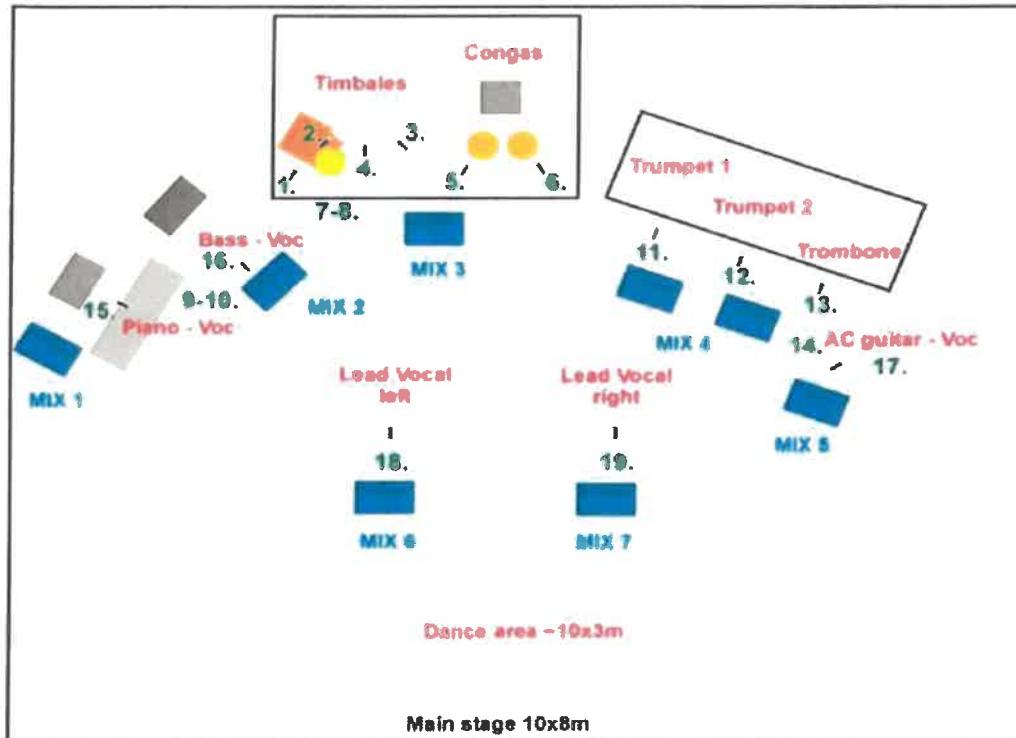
Congas

Timbales

2.

3.

1.

4.

5.

6.

7-8.

Trumpet 1

Trumpet 2

Trombone

Bass - Voc

16.

MIX 3

11.

12.

13.

9-10.

MIX 2

15.

Piano - Voc

MIX 4

14.

AC guitar - Voc

17.

MIX 1

Lead Vocal left

Lead Vocal right

MIX 5

18.

19.

MIX 6

MIX 7

Dance area ~10x3m

Main stage 10x8m